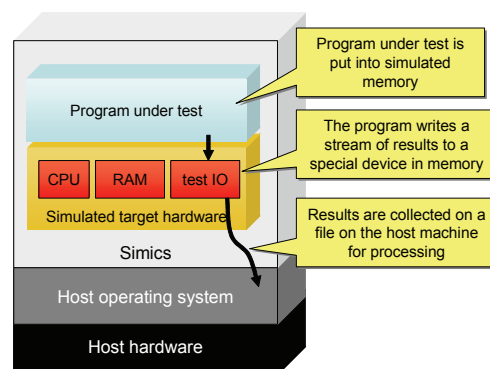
Program under test is put into simulated memory

Program under test

The program writes a stream of results to a special device in memory

CPU

RAM

test IO

Simulated target hardware

Results are collected on a file on the host machine for processing

Simics

Host operating system

Host hardware